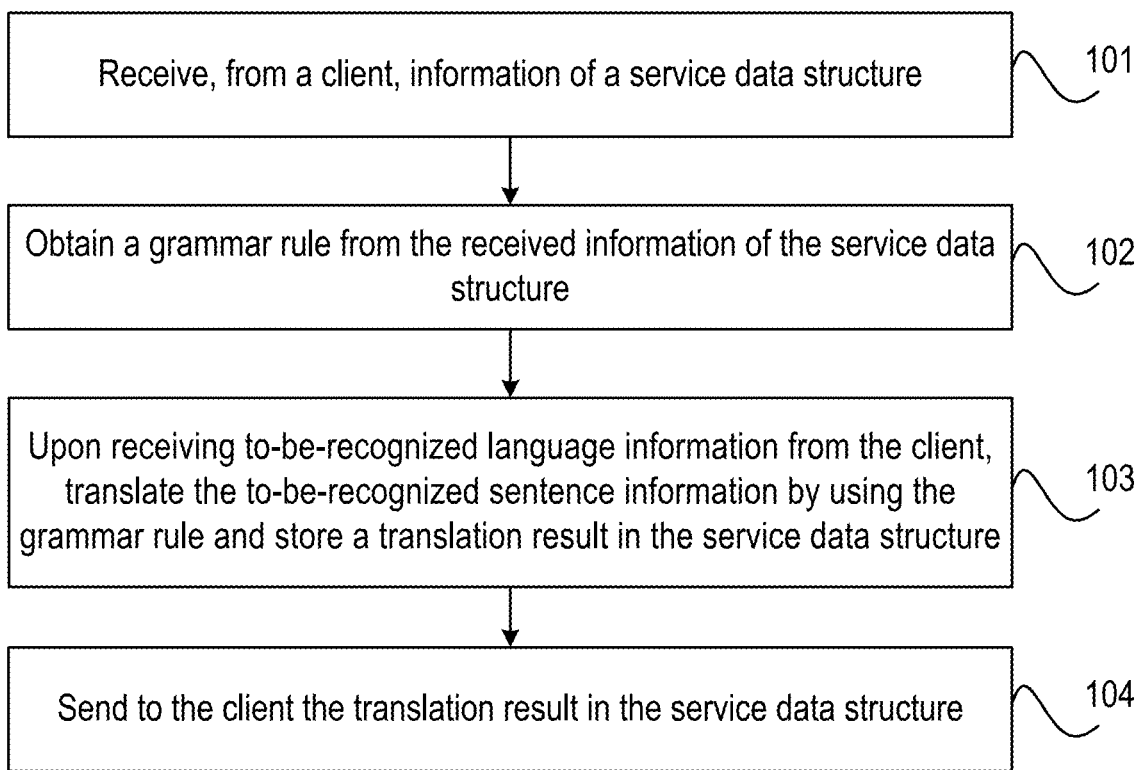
Receive, from a client, information of a service data structure

101

Obtain a grammar rule from the received information of the service data structure

102

Upon receiving to-be-recognized language information from the client, translate the to-be-recognized sentence information by using the grammar rule and store a translation result in the service data structure

103

Send to the client the translation result in the service data structure

104